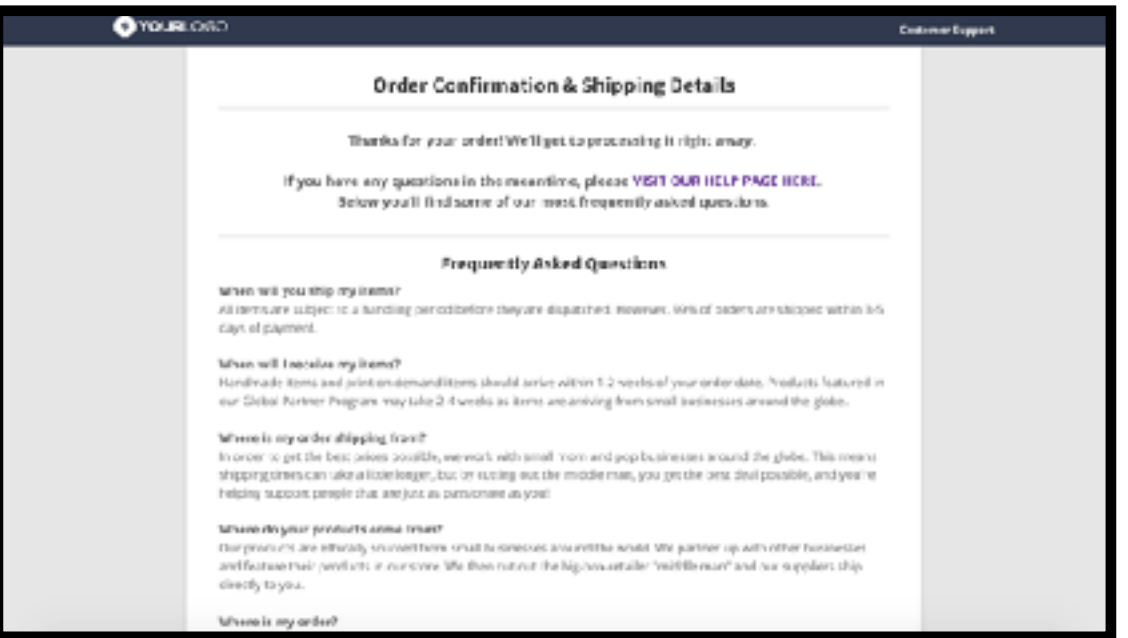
YOURLOGO

Customer Support

Order Confirmation & Shipping Details

Thanks for your order! We'll get to processing it right away.

If you have any questions in the meantime, please VISIT OUR HELP PAGE HERE. Below you'll find some of our most frequently asked questions.

Frequently Asked Questions

When will you ship my items?
All items are subject to a handling period before they are dispatched. However, 98% of orders are shipped within 3-5 days of payment.

When will I receive my items?
Handmade items and print on demand items should arrive within 1-2 weeks of your order date. Products featured in our Global Partner Program may take 2-4 weeks as items are arriving from small businesses around the globe.

Where is my order shipping from?
In order to get the best prices possible, we work with small "mom and pop businesses around the globe. This means shipping times can take a little longer, but by cutting out the middle man, you get the best deal possible, and you're helping support people that are just as passionate as you!

Where do your products come from?
Our products are ethically sourced from small businesses around the world. We partner up with other businesses and feature their products in our store. We then cut out the big box retailer "middleman" and our suppliers ship directly to you.

Where is my order?